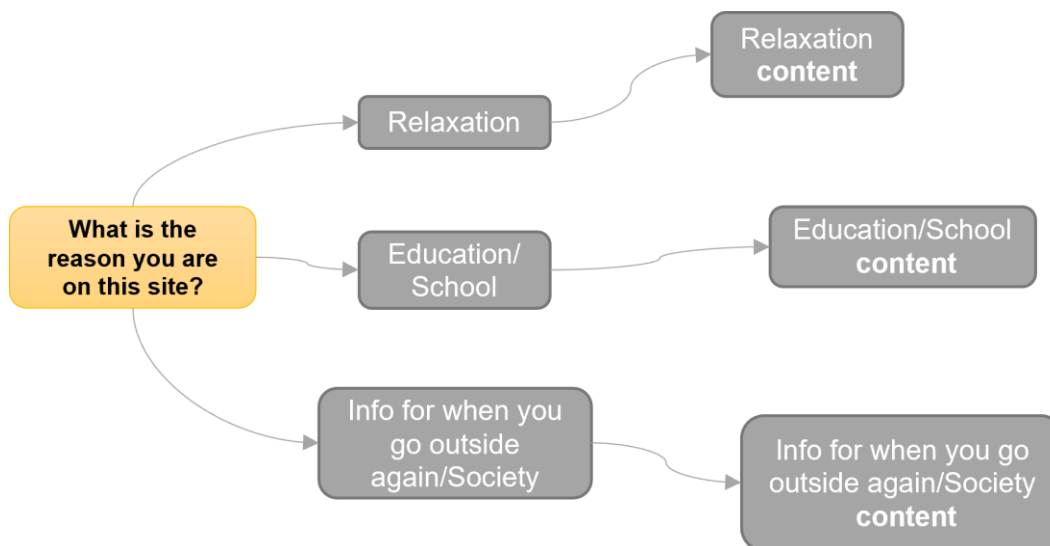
What is the reason you are on this site?

Relaxation

Relaxation **content**

Education/ School

Education/School **content**

Info for when you go outside again/Society

Info for when you go outside again/Society **content**